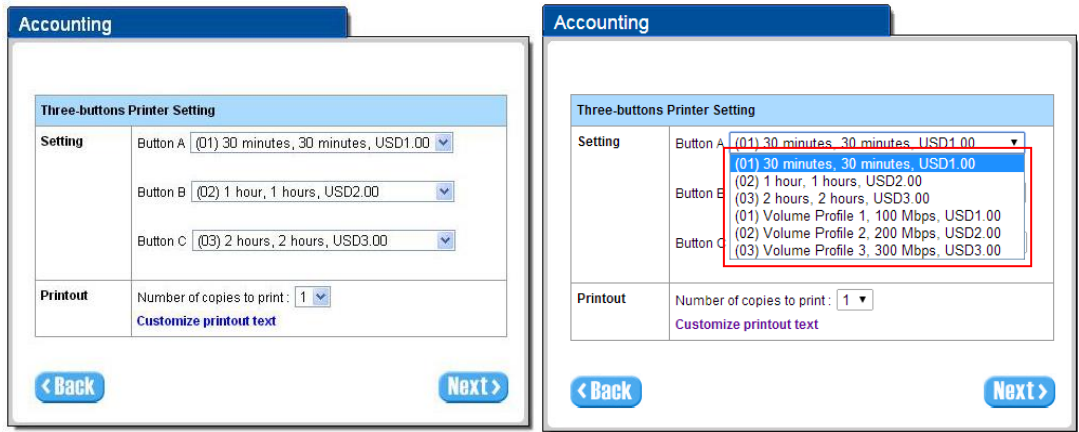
Accounting

| Three-buttons Printer Setting | |
|---|---|
| Setting | Button A (01) 30 minutes, 30 minutes, USD1.00<br>Button B (02) 1 hour, 1 hours, USD2.00<br>Button C (03) 2 hours, 2 hours, USD3.00 |
| Printout | Number of copies to print : 1<br>Customize printout text |

Back

Next

Accounting

| Three-buttons Printer Setting | |
|---|---|
| Setting | Button A (01) 30 minutes, 30 minutes, USD1.00<br>(01) 30 minutes, 30 minutes, USD1.00<br>(02) 1 hour, 1 hours, USD2.00<br>(03) 2 hours, 2 hours, USD3.00<br>(01) Volume Profile 1, 100 Mbps, USD1.00<br>(02) Volume Profile 2, 200 Mbps, USD2.00<br>(03) Volume Profile 3, 300 Mbps, USD3.00<br>Button B<br>Button C |
| Printout | Number of copies to print : 1<br>Customize printout text |

Back

Next